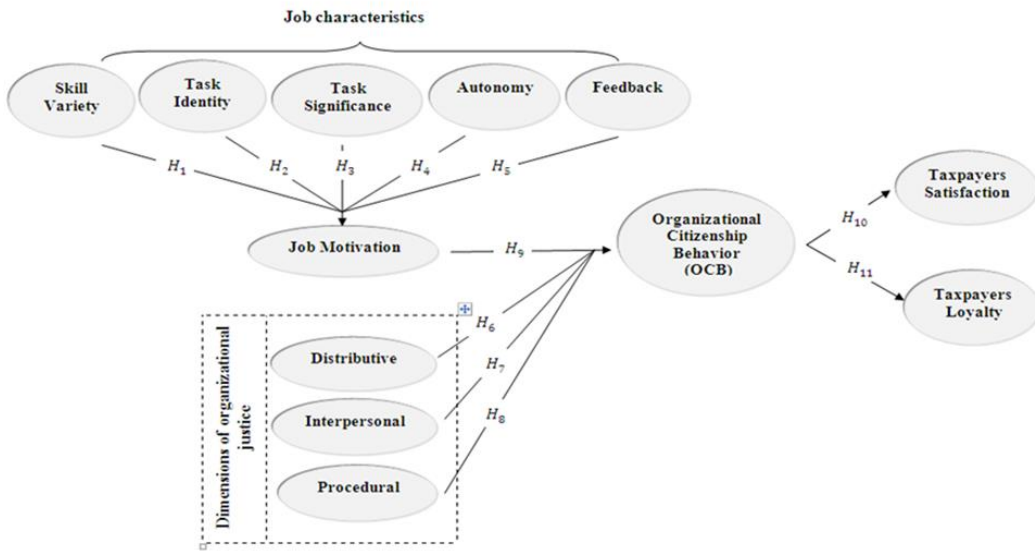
Job characteristics

Skill Variety

Task Identity

Task Significance

Autonomy

Feedback

$H_1$

$H_2$

$H_3$

$H_4$

$H_5$

Job Motivation

$H_9$

Organizational Citizenship Behavior (OCB)

$H_{10}$

$H_{11}$

Taxpayers Satisfaction

Taxpayers Loyalty

Dimensions of organizational justice

Distributive

Interpersonal

Procedural

$H_6$

$H_7$

$H_8$